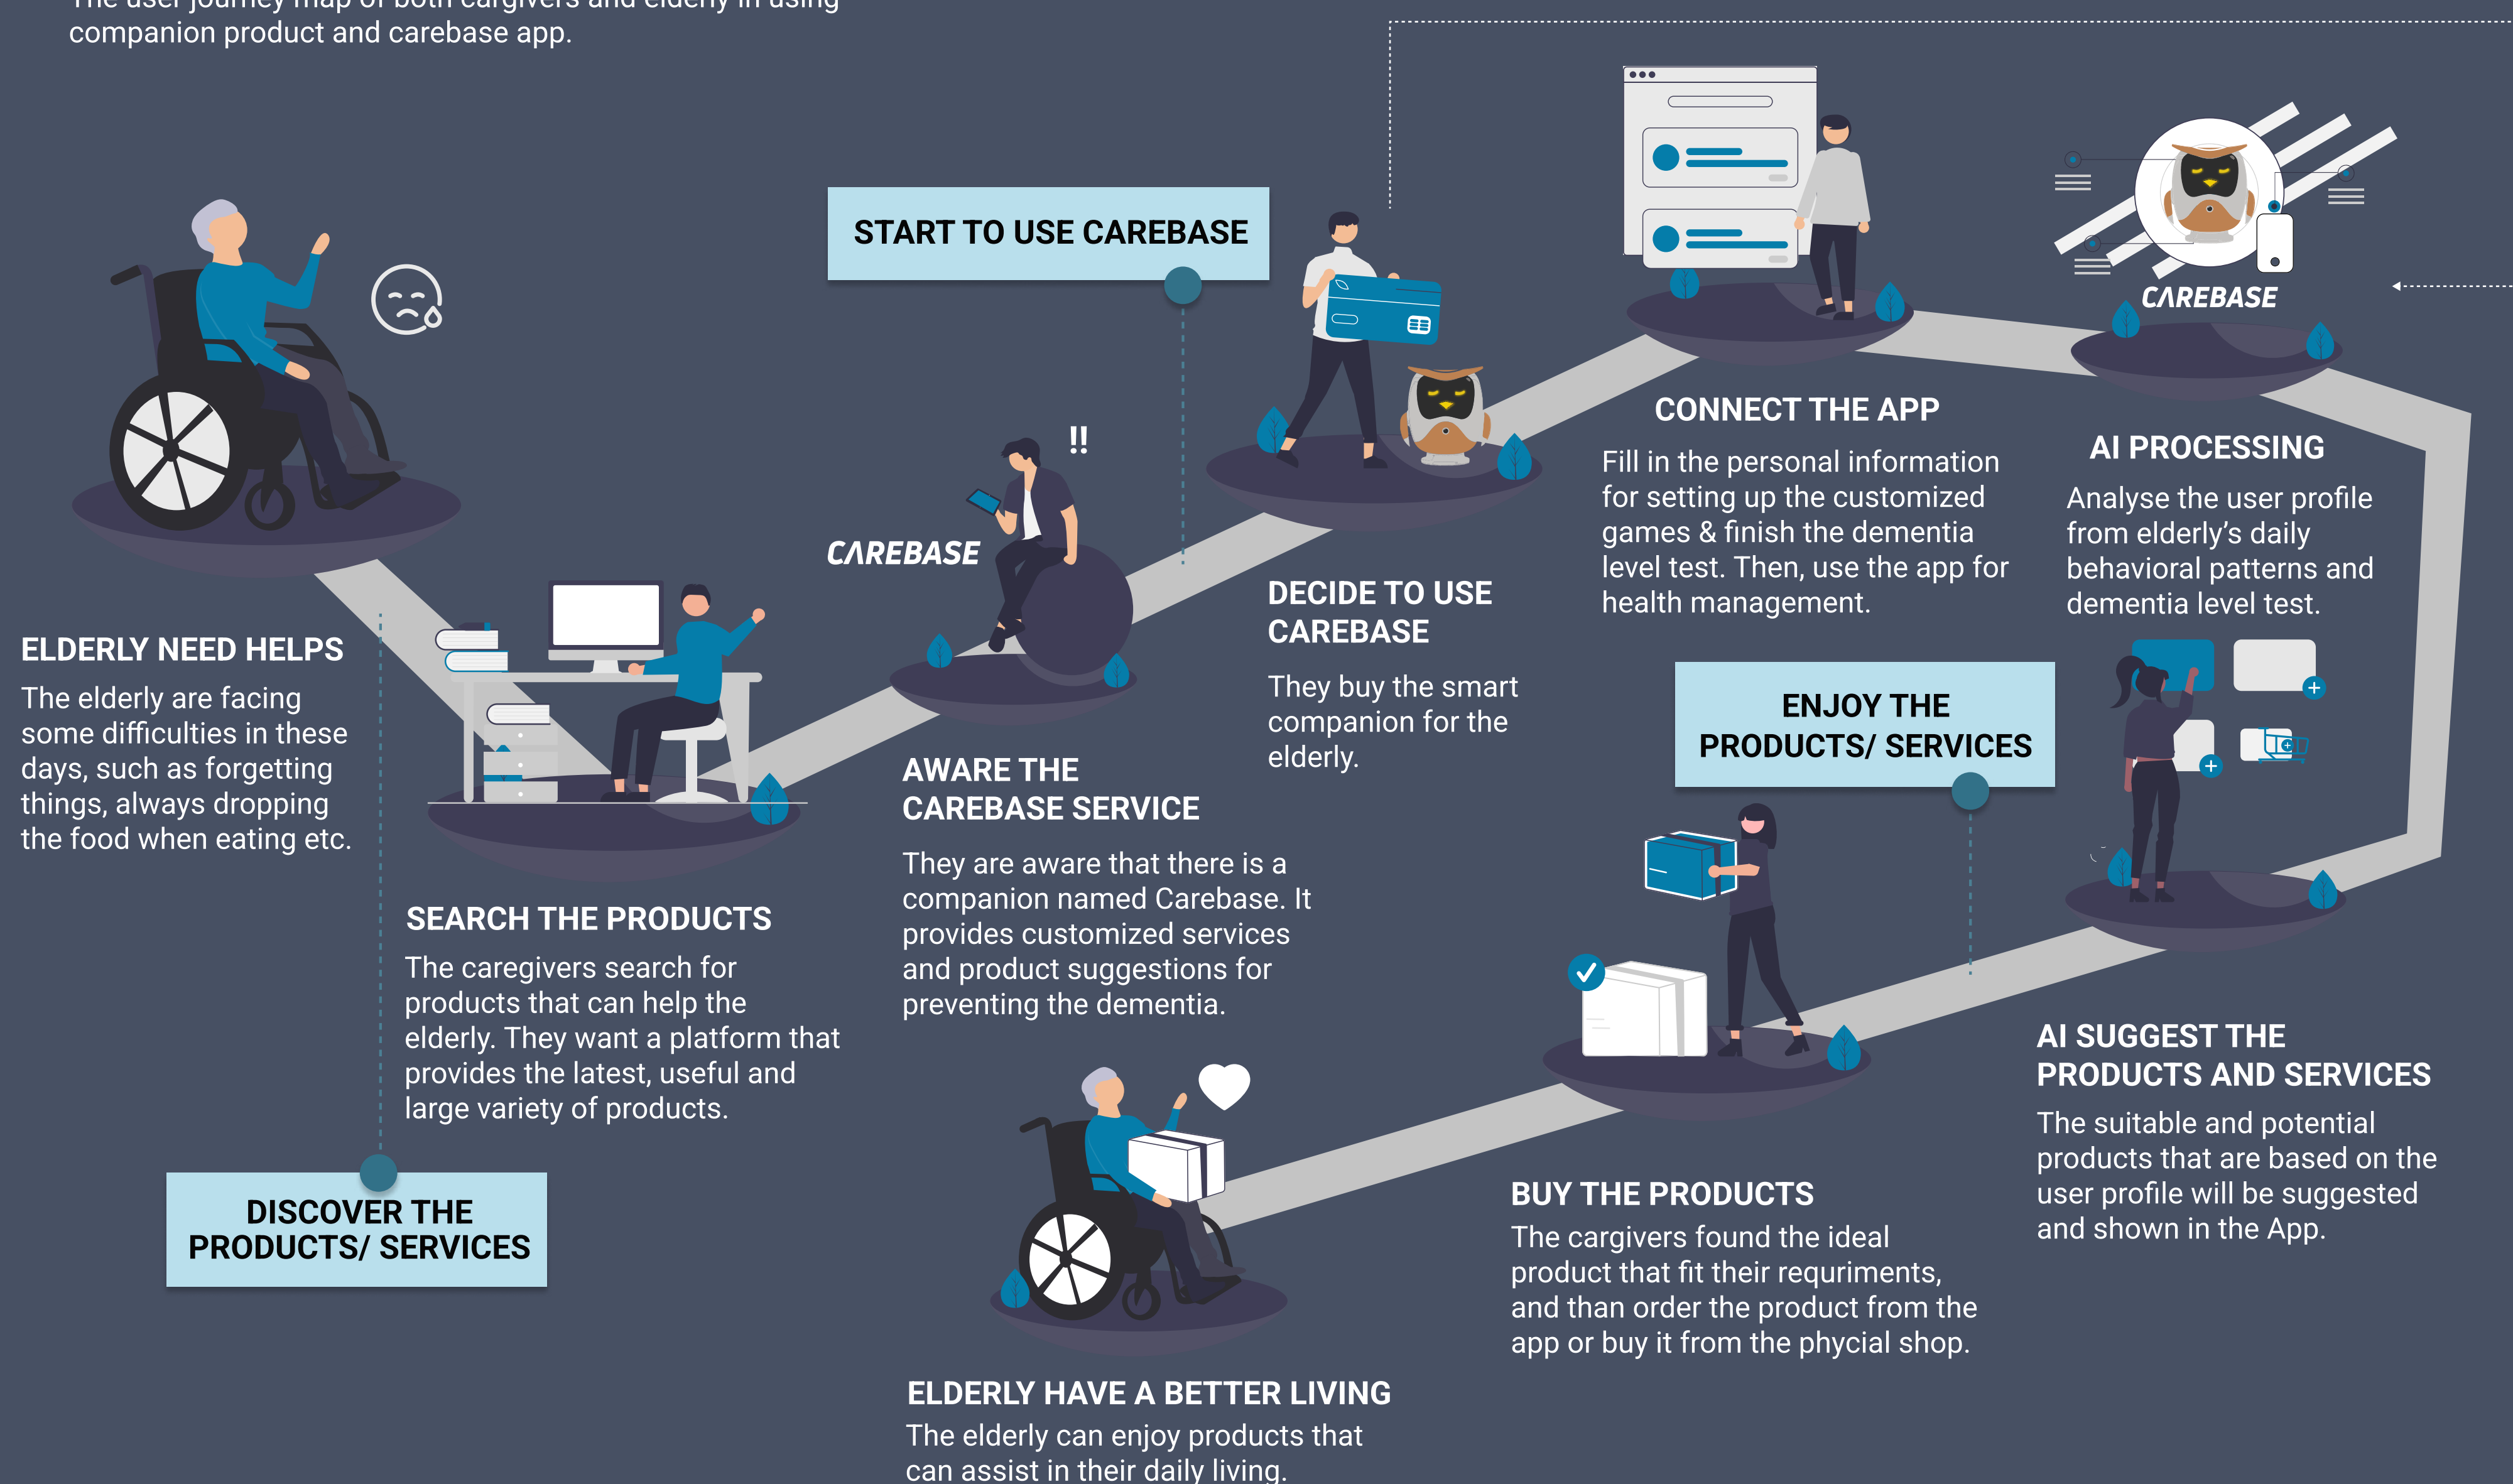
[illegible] companion product and carebase app.

START TO USE CAREBASE

CAREBASE

ELDERLY NEED HELPS
The elderly are facing some difficulties in these days, such as forgetting things, always dropping the food when eating etc.

SEARCH THE PRODUCTS
The caregivers search for products that can help the elderly. They want a platform that provides the latest, useful and large variety of products.

DISCOVER THE PRODUCTS/ SERVICES

CAREBASE

!!

AWARE THE CAREBASE SERVICE
They are aware that there is a companion named Carebase. It provides customized services and product suggestions for preventing the dementia.

DECIDE TO USE CAREBASE
They buy the smart companion for the elderly.

CONNECT THE APP
Fill in the personal information for setting up the customized games & finish the dementia level test. Then, use the app for health management.

AI PROCESSING
Analyse the user profile from elderly's daily behavioral patterns and dementia level test.

ENJOY THE PRODUCTS/ SERVICES

AI SUGGEST THE PRODUCTS AND SERVICES
The suitable and potential products that are based on the user profile will be suggested and shown in the App.

BUY THE PRODUCTS
The cargivers found the ideal product that fit their requriments, and than order the product from the app or buy it from the phycial shop.

ELDERLY HAVE A BETTER LIVING
The elderly can enjoy products that can assist in their daily living.